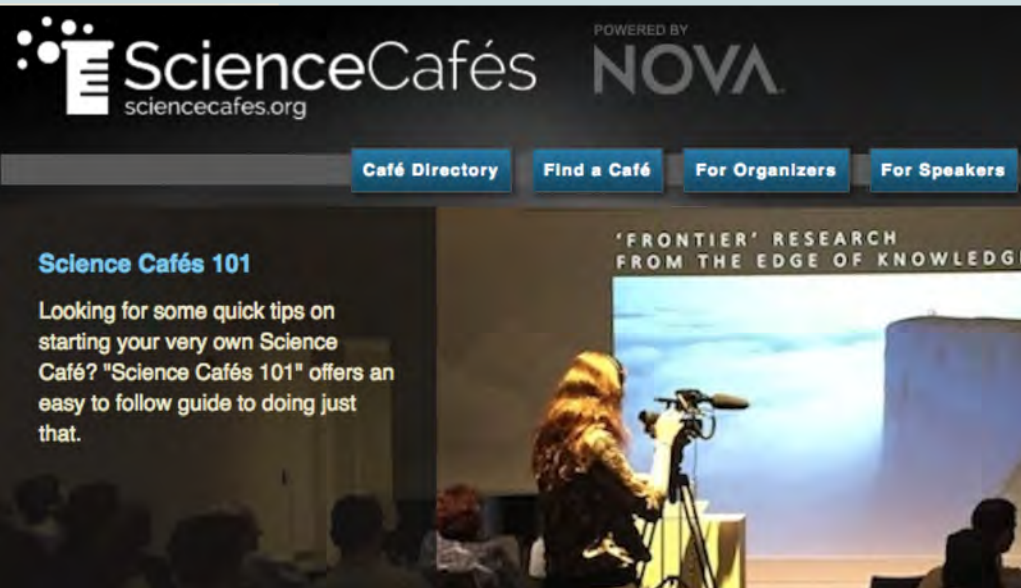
ScienceCafés
sciencecafes.org

POWERED BY
NOVA

Café Directory
Find a Café
For Organizers
For Speakers

Science Cafés 101

Looking for some quick tips on starting your very own Science Café? "Science Cafés 101" offers an easy to follow guide to doing just that.

'FRONTIER' RESEARCH
FROM THE EDGE OF KNOWLEDG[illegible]